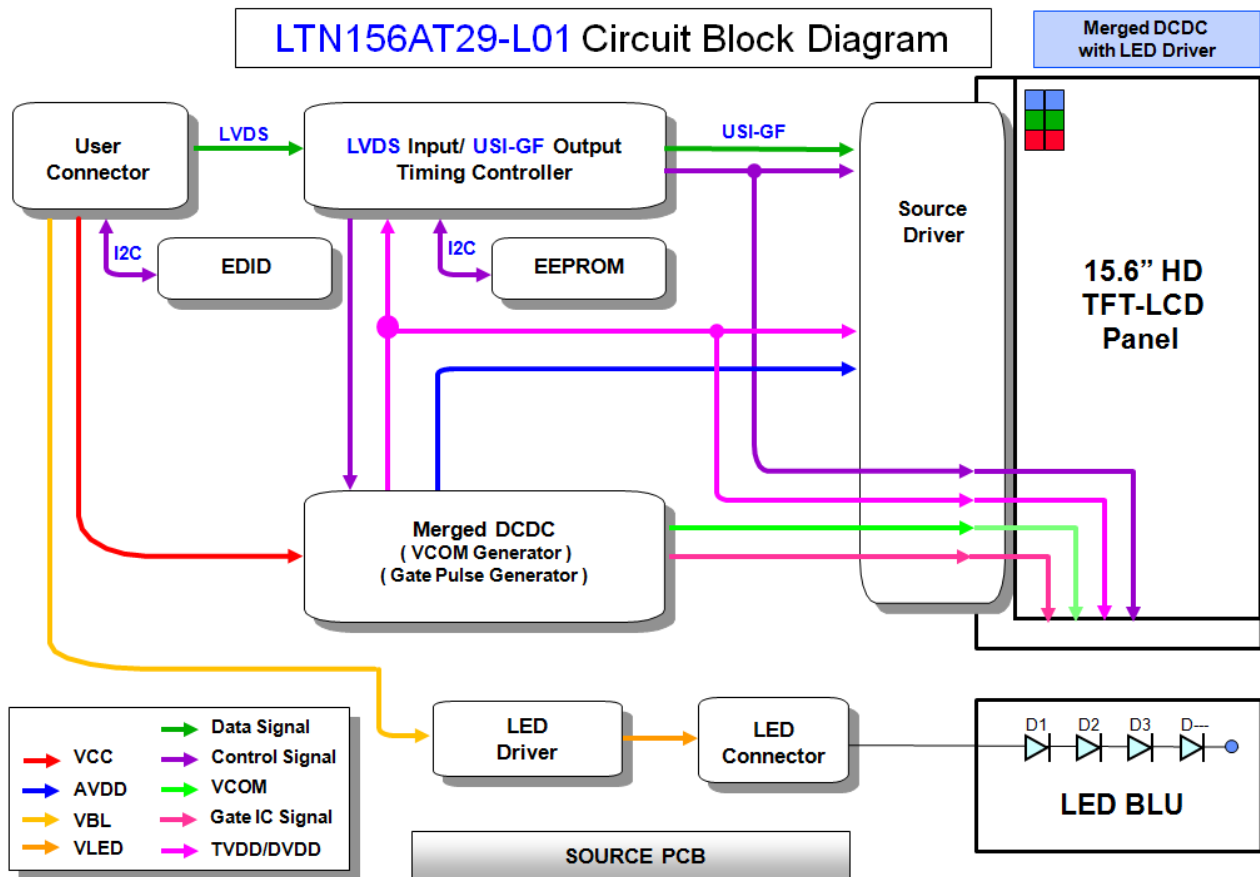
LTN156AT29-L01 Circuit Block Diagram

Merged DCDC with LED Driver

User Connector

LVDS

LVDS Input/ USI-GF Output Timing Controller

USI-GF

Source Driver

15.6" HD TFT-LCD Panel

I2C

EDID

I2C

EEPROM

Merged DCDC
( VCOM Generator )
( Gate Pulse Generator )

LED Driver

LED Connector

D1 D2 D3 D---

LED BLU

| | |
|---|---|
| VCC | Data Signal |
| AVDD | Control Signal |
| VBL | VCOM |
| VLED | Gate IC Signal |
| | TVDD/DVDD |

SOURCE PCB